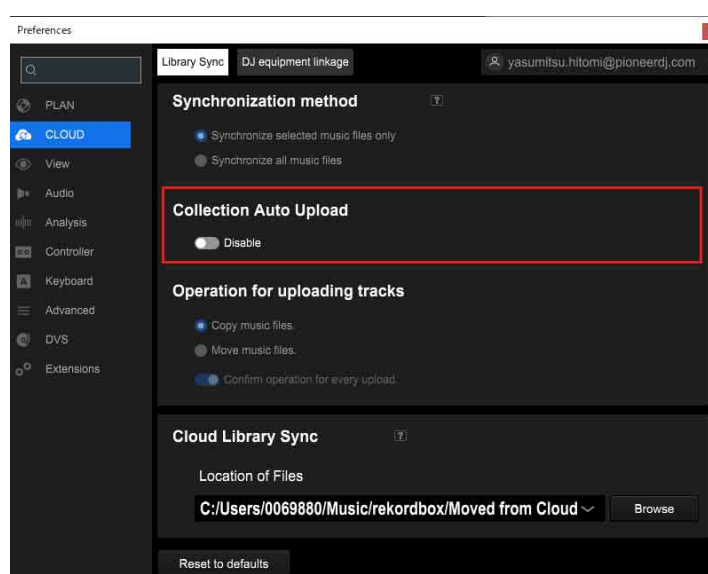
Preferences

PLAN
CLOUD
View
Audio
Analysis
Controller
Keyboard
Advanced
DVS
Extensions

Library Sync
DJ equipment linkage
yasumitsu.hitomi@pioneerdj.com

Synchronization method ?

Synchronize selected music files only
Synchronize all music files

Collection Auto Upload

Disable

Operation for uploading tracks

Copy music files.
Move music files.
Confirm operation for every upload.

Cloud Library Sync ?

Location of Files

C:/Users/0069880/Music/rekordbox/Moved from Cloud
Browse

Reset to defaults